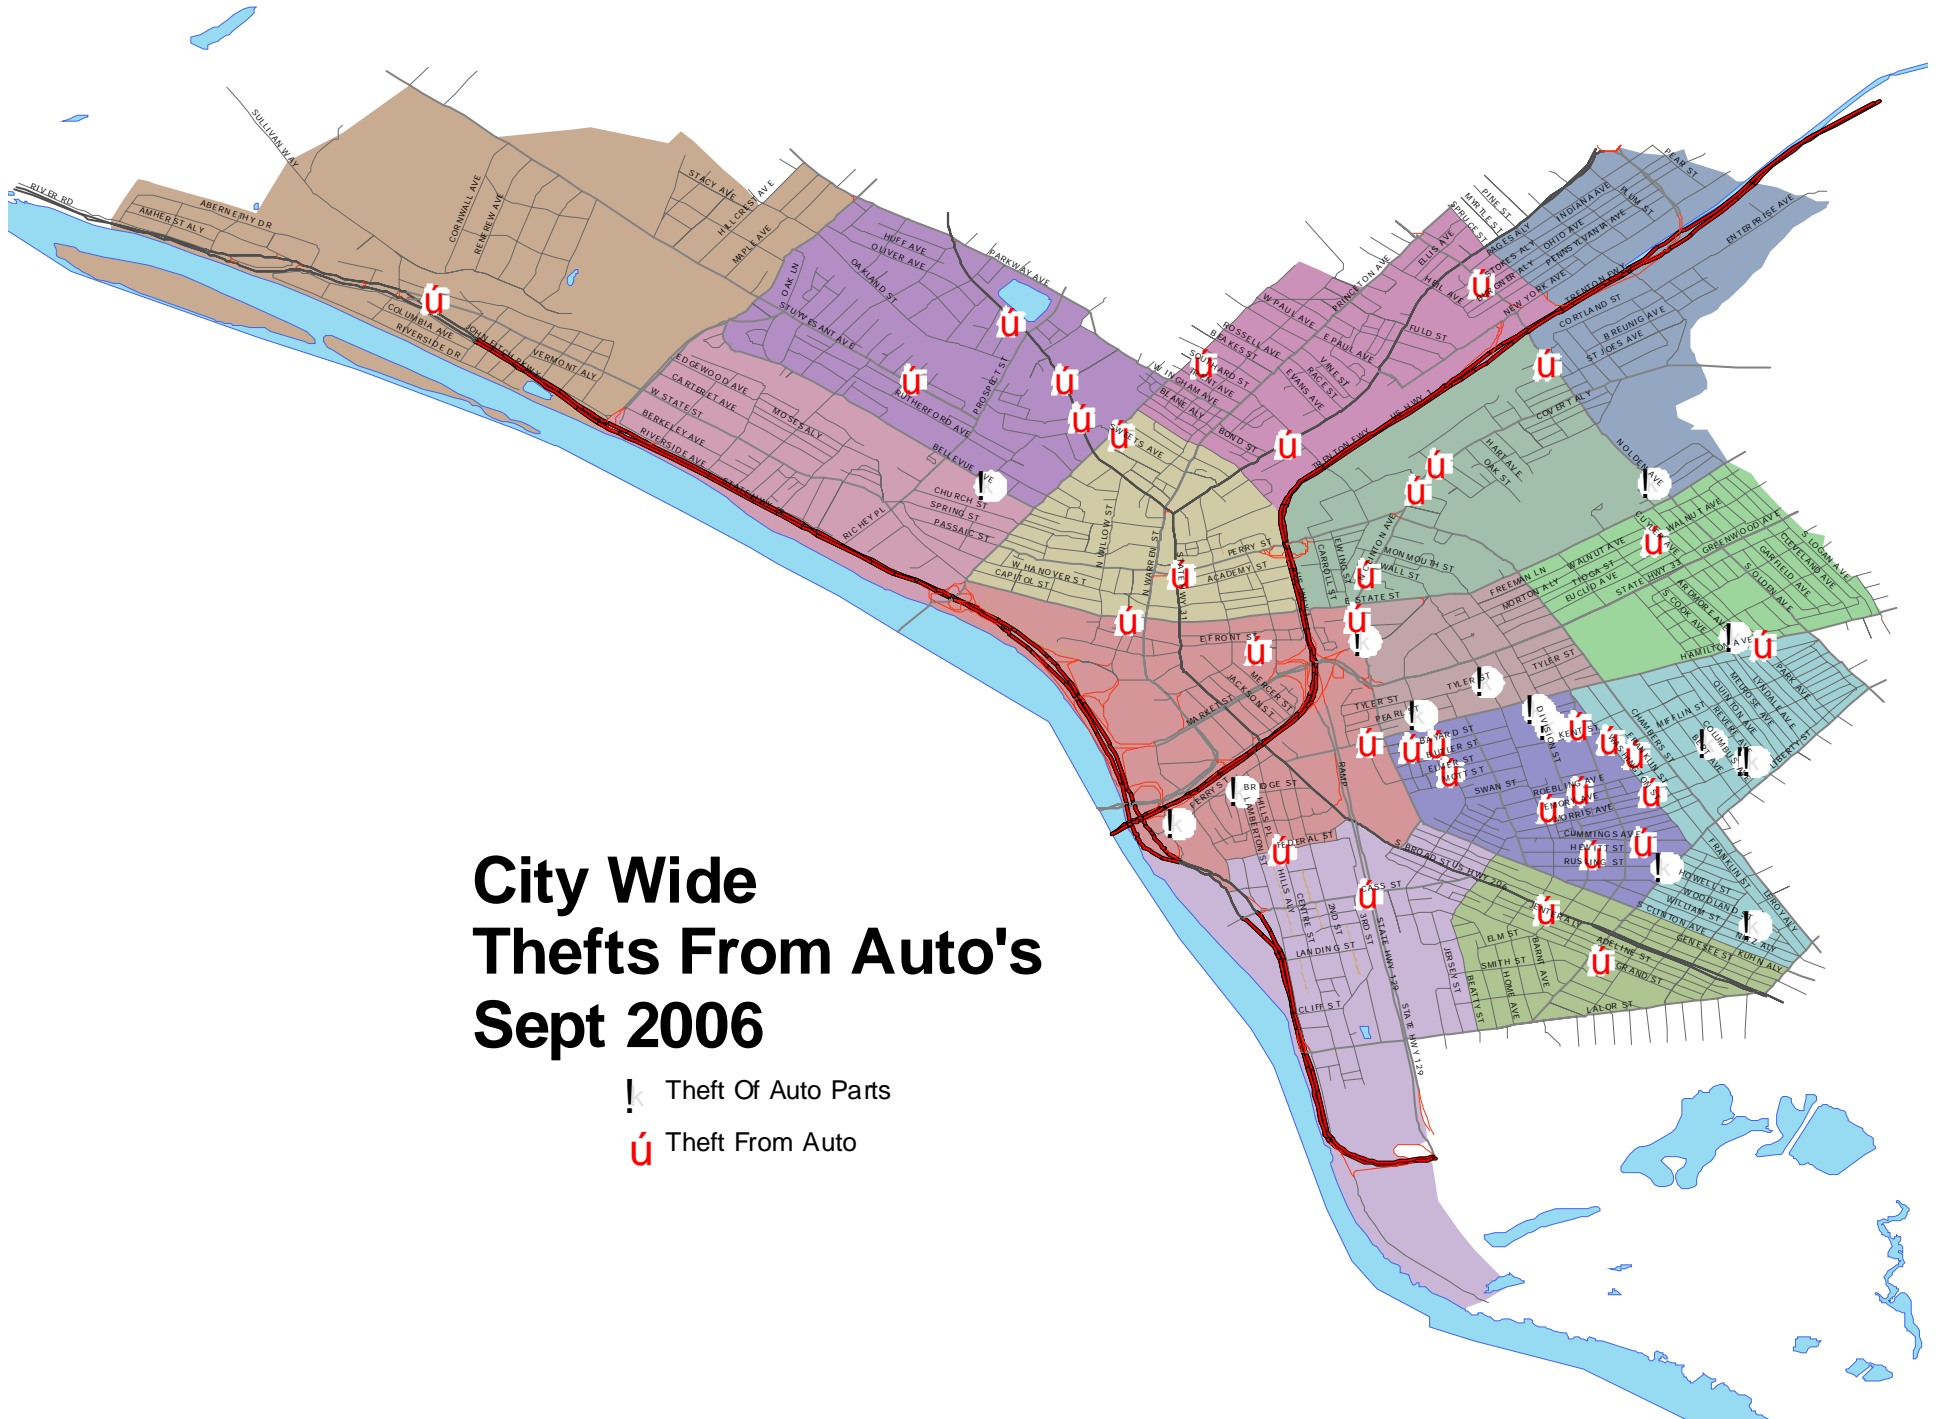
City Wide
Thefts From Auto's
Sept 2006

Theft Of Auto Parts
Theft From Auto

RIVER RD
ABERNETHY DR
AMHERST ALY
SULLIVAN WAY
CORNWALL AVE
RENFREW AVE
STACY AVE
HILLCREST AVE
MAPLE AVE
COLUMBIA AVE
RIVERSIDE DR
JOHN FITCH PKWY
VERMONT ALY
HUFF AVE
OLIVER AVE
OAKLAND ST
OAK LN
PARKWAY AVE
STUYVESANT AVE
EDGEWOOD AVE
CARTERET AVE
W STATE ST
BERKELEY AVE
RIVERSIDE AVE
MOSES ALY
RUTHERFORD AVE
PROSPECT ST
BELLEVUE AVE
CHURCH ST
SPRING ST
PASSAIC ST
RICHEY PL
SWEETS AVE
W HANOVER ST
CAPITOL ST
N WILLOW ST
N WARREN ST
ACADEMY ST
PERRY ST
E FRONT ST
MERCER ST
JACKSON ST
MARKET ST
FERRY ST
BRIDGE ST
LAMBERTON ST
HILLS PL
FEDERAL ST
HILLS ALY
CENTRE ST
2ND ST
3RD ST
LANDING ST
CLIFF ST
CASS ST
STATE HWY 129
JERSEY ST
BEATTY ST
W PAUL AVE
E PAUL AVE
ROSSELL AVE
BLAKES ST
SOUTHARD ST
GRANT AVE
W INGHAM AVE
BLAINE ALY
VINE ST
RACE ST
EVANS AVE
BOND ST
PRINCETON AVE
ELLIS AVE
HILL AVE
FULD ST
PINE ST
MYRTLE ST
SPRUCE ST
PAGES ALY
STOKES ALY
INDIANA AVE
OHIO AVE
PENNSYLVANIA AVE
NEW YORK AVE
TRENTON FWY
CORTLAND ST
BREUNIG AVE
ST JOES AVE
PEAR ST
PLUM ST
ENTERPRISE AVE
COVERT ALY
HART AVE
OAK ST
NOLDEN AVE
CARROLL ST
EWING ST
CLINTON AVE
MONMOUTH ST
WALL ST
STATE ST
FREEMAN LN
MORTON ALY
WALNUT AVE
TIOGA ST
EUCLID AVE
STATE HWY 33
GREENWOOD AVE
S LOGAN AVE
CLEVELAND AVE
GARFIELD AVE
S OLDEN AVE
ARDMORE AVE
S COOK AVE
HAMILTON AVE
TYLER ST
PEARL ST
BARNARD ST
BUTLER ST
ELMER ST
MOTT ST
SWAN ST
ROEBLING AVE
EMORY AVE
MORRIS AVE
CUMMINGS AVE
HEWITT ST
RUSLING ST
DIVISION ST
KENT ST
CHAMBERS ST
MIFFLIN ST
COLUMBIA AVE
LIBERTY ST
S BROAD ST
US HWY 206
FRANKLIN ST
HOWELL ST
WOODLAND ST
WILLIAM ST
S CLINTON AVE
ADELINE ST
GENESEE ST
KUHN ALY
GRAND ST
LALOR ST
ELM ST
SMITH ST
BARNT AVE
HOME AVE
RAMP